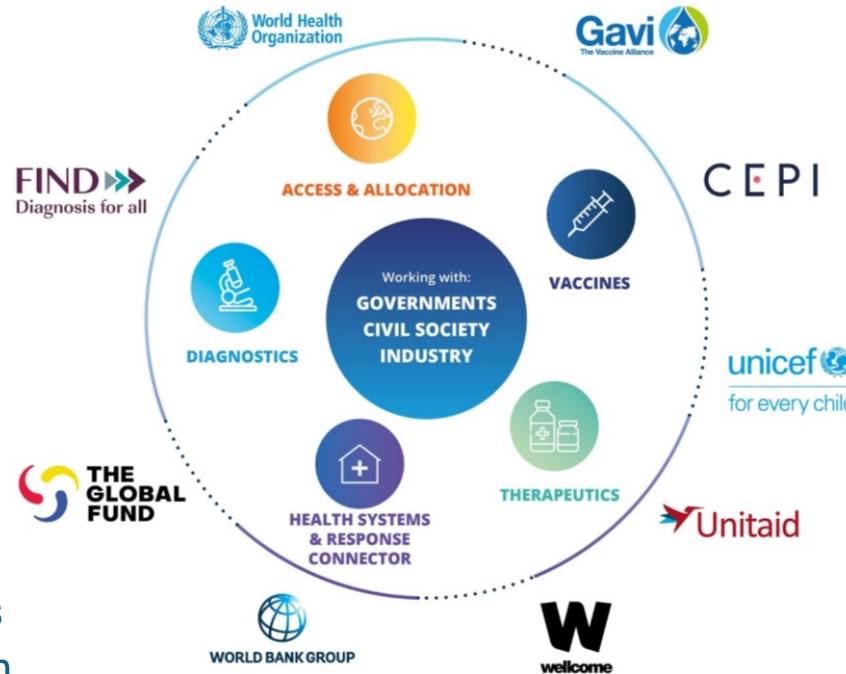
World Health Organization

Gavi
The Vaccine Alliance

FIND
Diagnosis for all

CEPI

ACCESS & ALLOCATION

VACCINES

Working with:
GOVERNMENTS
CIVIL SOCIETY
INDUSTRY

DIAGNOSTICS

unicef
for every chil

THERAPEUTICS

THE GLOBAL FUND

HEALTH SYSTEMS & RESPONSE CONNECTOR

Unitaid

WORLD BANK GROUP

wellcome